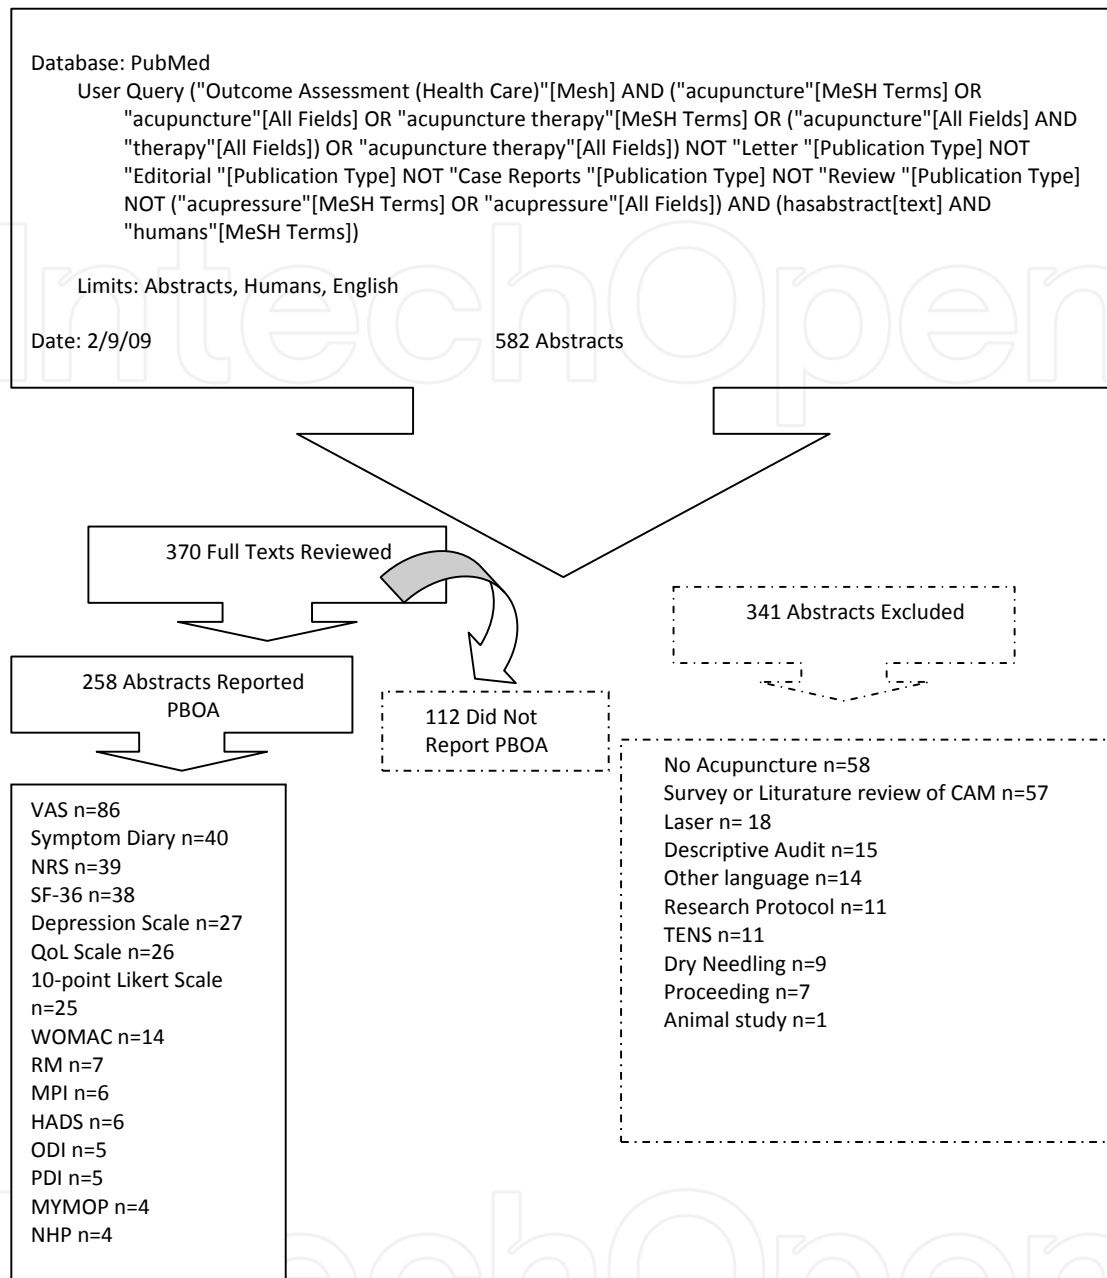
Database: PubMed

User Query ("Outcome Assessment (Health Care)"[Mesh] AND ("acupuncture"[MeSH Terms] OR "acupuncture"[All Fields] OR "acupuncture therapy"[MeSH Terms] OR ("acupuncture"[All Fields] AND "therapy"[All Fields]) OR "acupuncture therapy"[All Fields]) NOT "Letter "[Publication Type] NOT "Editorial "[Publication Type] NOT "Case Reports "[Publication Type] NOT "Review "[Publication Type] NOT ("acupressure"[MeSH Terms] OR "acupressure"[All Fields]) AND (hasabstract[text] AND "humans"[MeSH Terms])

Limits: Abstracts, Humans, English

Date: 2/9/09

582 Abstracts

370 Full Texts Reviewed

341 Abstracts Excluded

258 Abstracts Reported PBOA

112 Did Not Report PBOA

No Acupuncture n=58
Survey or Liturature review of CAM n=57
Laser n= 18
Descriptive Audit n=15
Other language n=14
Research Protocol n=11
TENS n=11
Dry Needling n=9
Proceeding n=7
Animal study n=1

VAS n=86
Symptom Diary n=40
NRS n=39
SF-36 n=38
Depression Scale n=27
QoL Scale n=26
10-point Likert Scale n=25
WOMAC n=14
RM n=7
MPI n=6
HADS n=6
ODI n=5
PDI n=5
MYMOP n=4
NHP n=4